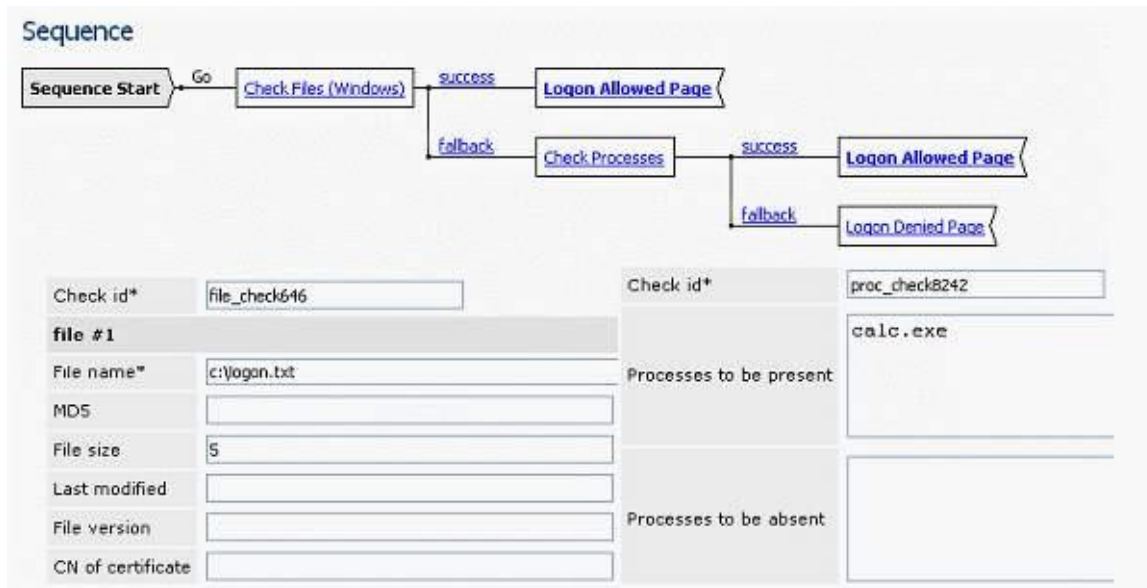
Sequence

Sequence Start

Go

Check Files (Windows)

success

Logon Allowed Page

fallback

Check Processes

success

Logon Allowed Page

fallback

Logon Denied Page

| Check id* | file_check646 |
|---|---|
| **file #1** | |
| File name* | c:\logon.txt |
| MD5 | |
| File size | 5 |
| Last modified | |
| File version | |
| CN of certificate | |

| Check id* | proc_check8242 |
|---|---|
| Processes to be present | calc.exe |
| Processes to be absent | |